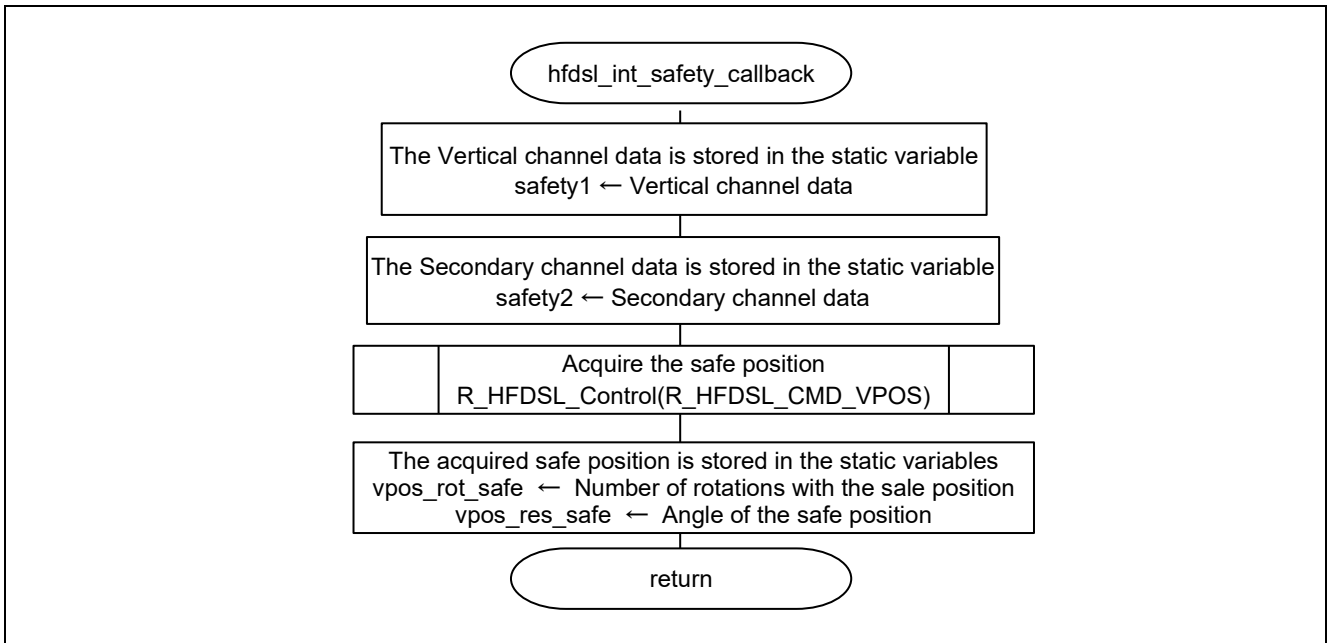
hfdsl_int_safety_callback

The Vertical channel data is stored in the static variable
safety1 ← Vertical channel data

The Secondary channel data is stored in the static variable
safety2 ← Secondary channel data

Acquire the safe position
R_HFDSL_Control(R_HFDSL_CMD_VPOS)

The acquired safe position is stored in the static variables
vpos_rot_safe ← Number of rotations with the sale position
vpos_res_safe ← Angle of the safe position

return